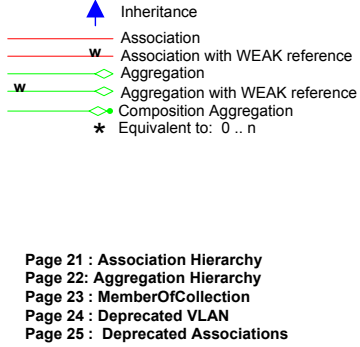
Inheritance
Association
w Association with WEAK reference
Aggregation
w Aggregation with WEAK reference
Composition Aggregation
* Equivalent to: 0 .. n

Page 21 : Association Hierarchy
Page 22: Aggregation Hierarchy
Page 23 : MemberOfCollection
Page 24 : Deprecated VLAN
Page 25 : Deprecated Associations